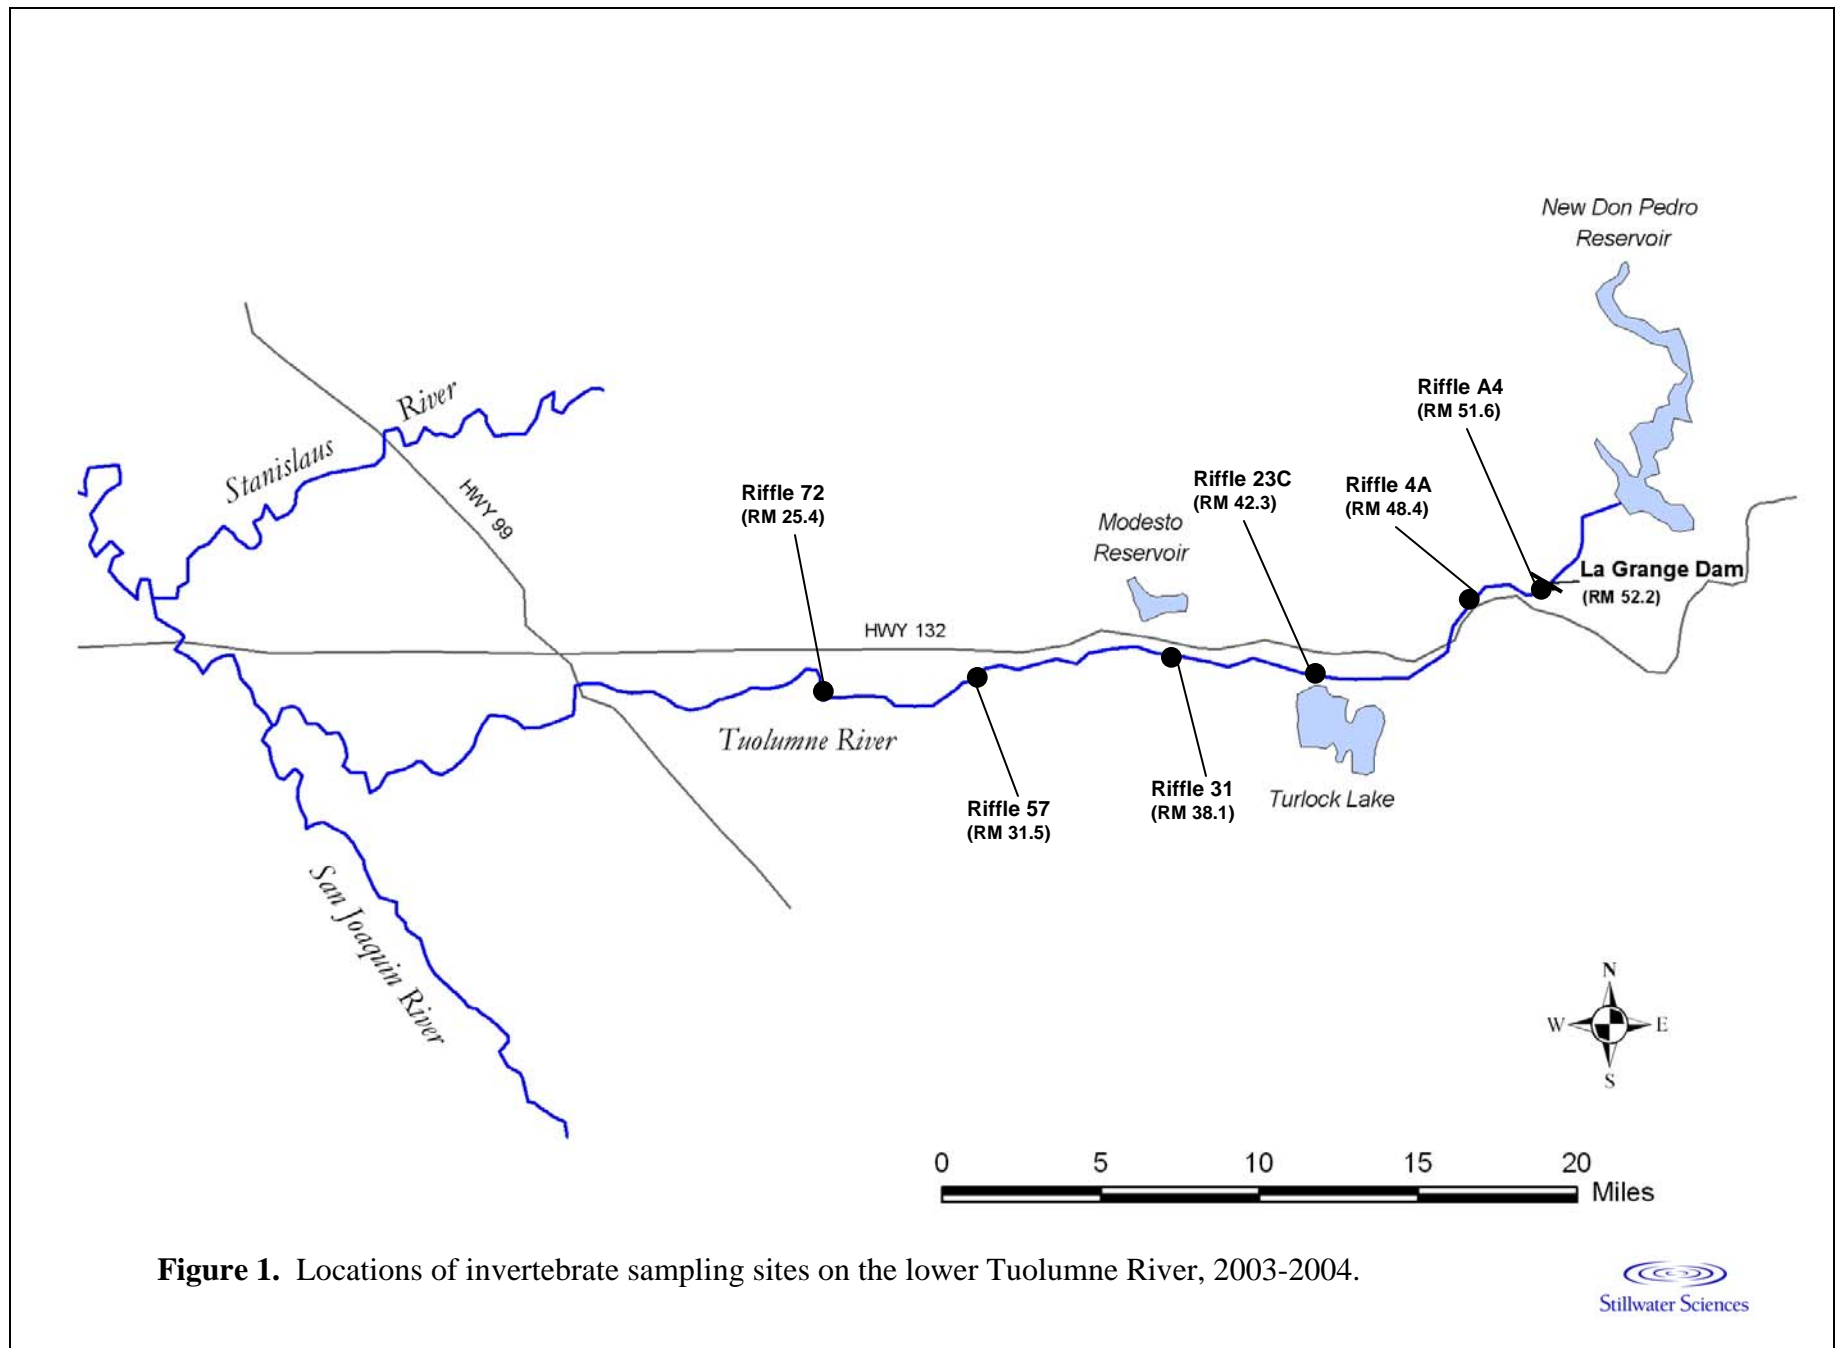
New Don Pedro Reservoir

Riffle A4
(RM 51.6)

Stanislaus River

HWY 99

Riffle 72
(RM 25.4)

Riffle 23C
(RM 42.3)

Riffle 4A
(RM 48.4)

Modesto Reservoir

La Grange Dam
(RM 52.2)

HWY 132

Tuolumne River

Riffle 57
(RM 31.5)

Riffle 31
(RM 38.1)

Turlock Lake

San Joaquin River

N
W E
S

0 5 10 15 20
Miles

**Figure 1.** Locations of invertebrate sampling sites on the lower Tuolumne River, 2003-2004.

Stillwater Sciences